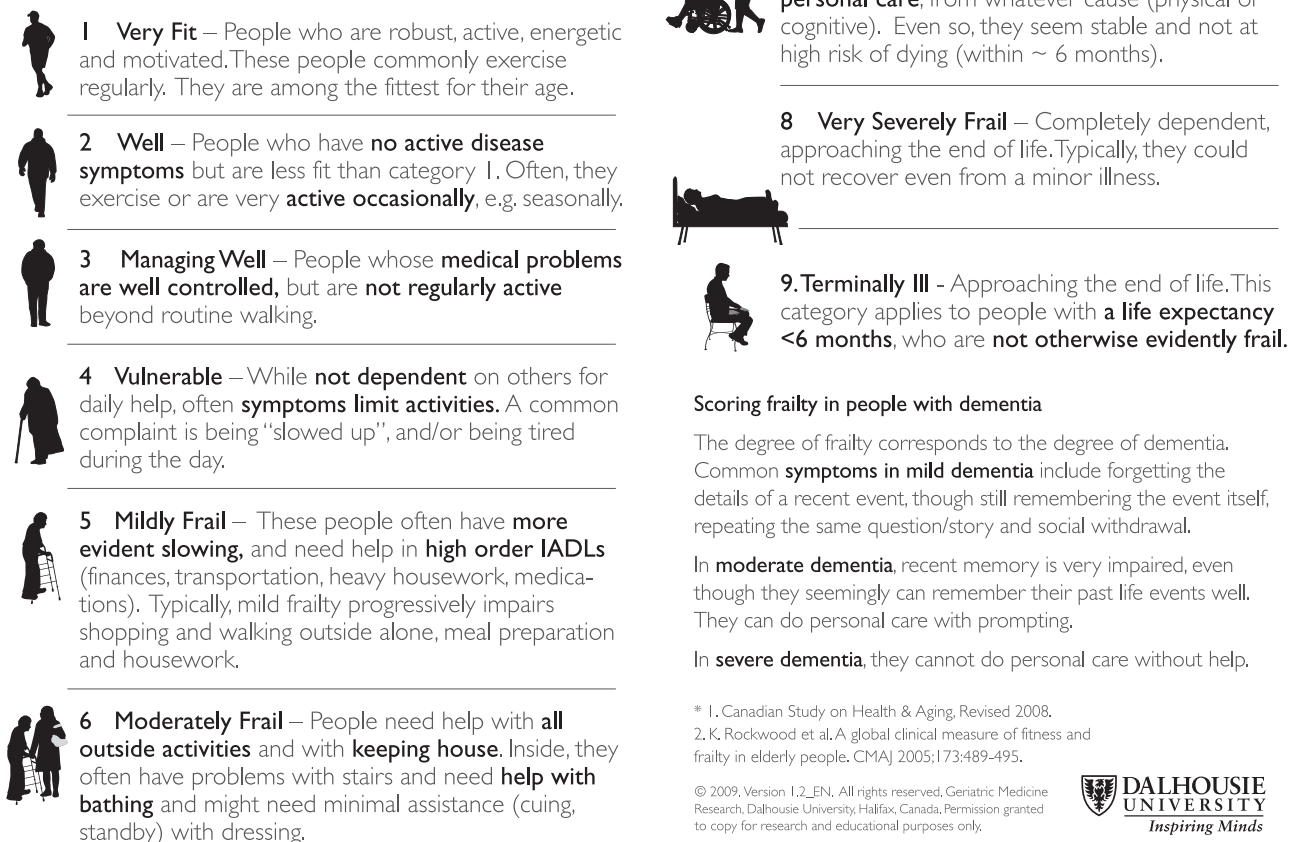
1 Very Fit – People who are robust, active, energetic and motivated. These people commonly exercise regularly. They are among the fittest for their age.

2 Well – People who have no active disease symptoms but are less fit than category 1. Often, they exercise or are very active occasionally, e.g. seasonally.

3 Managing Well – People whose medical problems are well controlled, but are not regularly active beyond routine walking.

4 Vulnerable – While not dependent on others for daily help, often symptoms limit activities. A common complaint is being "slowed up", and/or being tired during the day.

5 Mildly Frail – These people often have more evident slowing, and need help in high order IADLs (finances, transportation, heavy housework, medications). Typically, mild frailty progressively impairs shopping and walking outside alone, meal preparation and housework.

6 Moderately Frail – People need help with all outside activities and with keeping house. Inside, they often have problems with stairs and need help with bathing and might need minimal assistance (cuing, standby) with dressing.

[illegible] personal care, from whatever cause (physical or cognitive). Even so, they seem stable and not at high risk of dying (within ~ 6 months).

8 Very Severely Frail – Completely dependent, approaching the end of life. Typically, they could not recover even from a minor illness.

9. Terminally Ill - Approaching the end of life. This category applies to people with a life expectancy <6 months, who are not otherwise evidently frail.

Scoring frailty in people with dementia

The degree of frailty corresponds to the degree of dementia. Common symptoms in mild dementia include forgetting the details of a recent event, though still remembering the event itself, repeating the same question/story and social withdrawal.

In moderate dementia, recent memory is very impaired, even though they seemingly can remember their past life events well. They can do personal care with prompting.

In severe dementia, they cannot do personal care without help.

* 1. Canadian Study on Health & Aging, Revised 2008.
2. K. Rockwood et al. A global clinical measure of fitness and frailty in elderly people. CMAJ 2005;173:489-495.

© 2009. Version 1.2_EN. All rights reserved. Geriatric Medicine Research, Dalhousie University, Halifax, Canada. Permission granted to copy for research and educational purposes only.

DALHOUSIE UNIVERSITY
Inspiring Minds